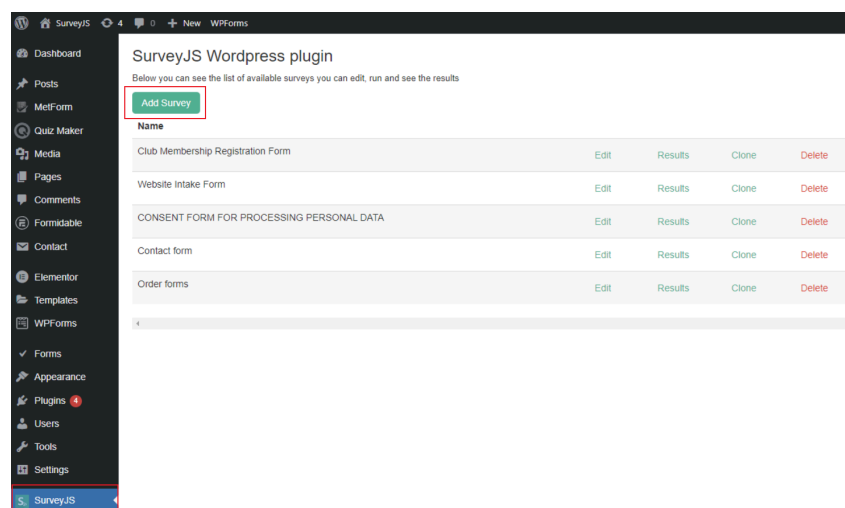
SurveyJS 4 0 + New WPForms

Dashboard
Posts
MetForm
Quiz Maker
Media
Pages
Comments
Formidable
Contact
Elementor
Templates
WPForms
Forms
Appearance
Plugins 4
Users
Tools
Settings
SurveyJS

SurveyJS Wordpress plugin

Below you can see the list of available surveys you can edit, run and see the results

Add Survey

| Name | | | | |
|---|---|---|---|---|
| Club Membership Registration Form | Edit | Results | Clone | Delete |
| Website Intake Form | Edit | Results | Clone | Delete |
| CONSENT FORM FOR PROCESSING PERSONAL DATA | Edit | Results | Clone | Delete |
| Contact form | Edit | Results | Clone | Delete |
| Order forms | Edit | Results | Clone | Delete |